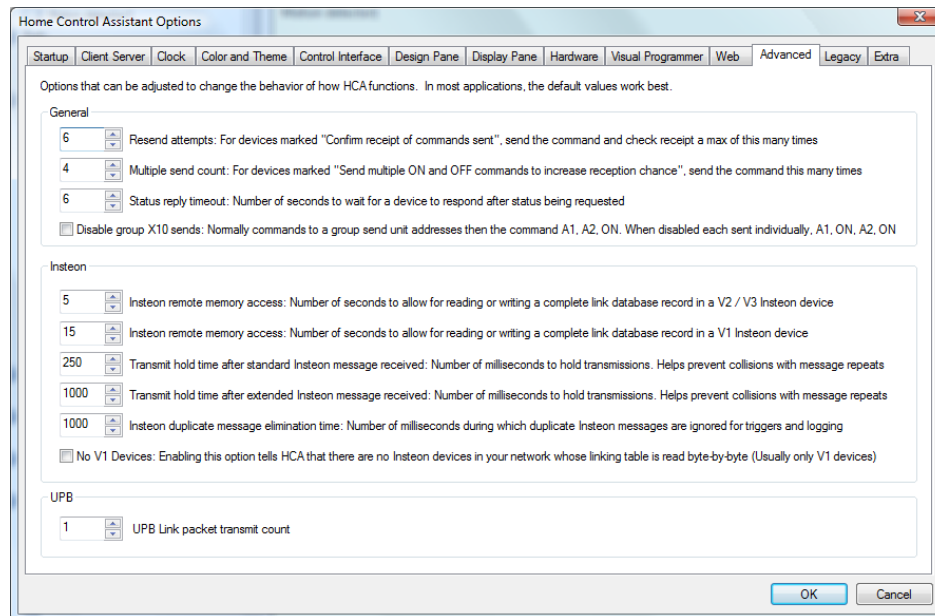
Home Control Assistant Options

Startup | Client Server | Clock | Color and Theme | Control Interface | Design Pane | Display Pane | Hardware | Visual Programmer | Web | Advanced | Legacy | Extra

Options that can be adjusted to change the behavior of how HCA functions. In most applications, the default values work best.

General

6 Resend attempts: For devices marked "Confirm receipt of commands sent", send the command and check receipt a max of this many times

4 Multiple send count: For devices marked "Send multiple ON and OFF commands to increase reception chance", send the command this many times

6 Status reply timeout: Number of seconds to wait for a device to respond after status being requested

Disable group X10 sends: Normally commands to a group send unit addresses then the command A1, A2, ON. When disabled each sent individually, A1, ON, A2, ON

Insteon

5 Insteon remote memory access: Number of seconds to allow for reading or writing a complete link database record in a V2 / V3 Insteon device

15 Insteon remote memory access: Number of seconds to allow for reading or writing a complete link database record in a V1 Insteon device

250 Transmit hold time after standard Insteon message received: Number of milliseconds to hold transmissions. Helps prevent collisions with message repeats

1000 Transmit hold time after extended Insteon message received: Number of milliseconds to hold transmissions. Helps prevent collisions with message repeats

1000 Insteon duplicate message elimination time: Number of milliseconds during which duplicate Insteon messages are ignored for triggers and logging

No V1 Devices: Enabling this option tells HCA that there are no Insteon devices in your network whose linking table is read byte-by-byte (Usually only V1 devices)

UPB

1 UPB Link packet transmit count

OK Cancel